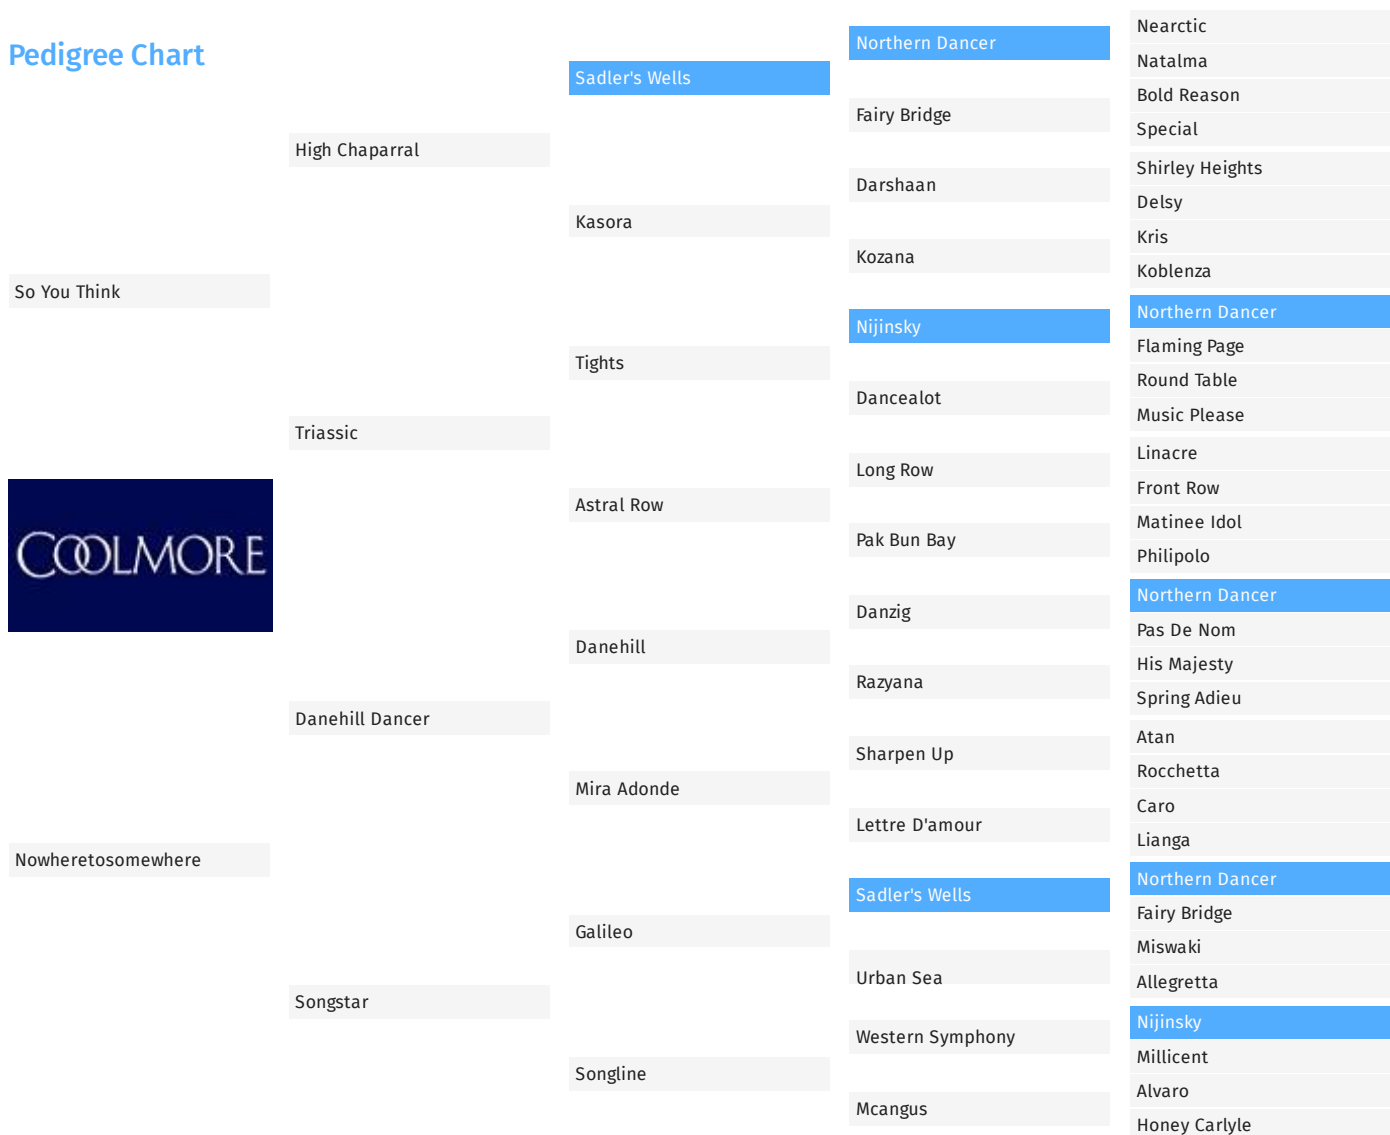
Pedigree Chart

So You Think

COOLMORE

Nowheretosomewhere

High Chaparral

Triassic

Danehill Dancer

Songstar

Sadler's Wells

Kasora

Tights

Astral Row

Danehill

Mira Adonde

Galileo

Songline

Northern Dancer

Fairy Bridge

Darshaan

Kozana

Nijinsky

Dancealot

Long Row

Pak Bun Bay

Danzig

Razyana

Sharpen Up

Lettre D'amour

Sadler's Wells

Urban Sea

Western Symphony

Mcangus

Nearctic
Natalma
Bold Reason
Special
Shirley Heights
Delsy
Kris
Koblenza
Northern Dancer
Flaming Page
Round Table
Music Please
Linacre
Front Row
Matinee Idol
Philipolo
Northern Dancer
Pas De Nom
His Majesty
Spring Adieu
Atan
Rocchetta
Caro
Lianga
Northern Dancer
Fairy Bridge
Miswaki
Allegretta
Nijinsky
Millicent
Alvaro
Honey Carlyle